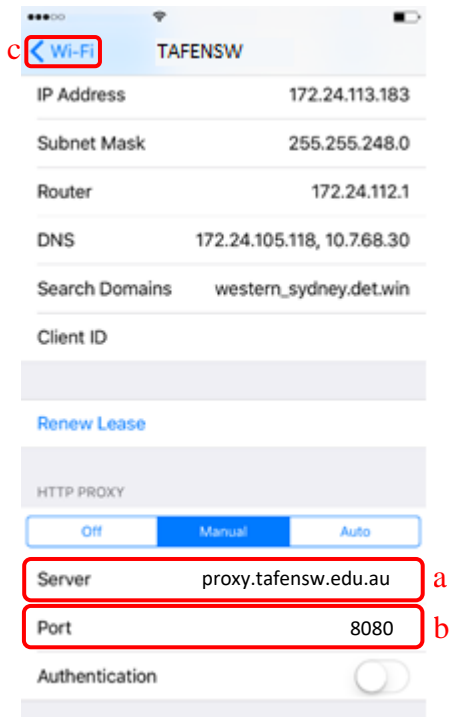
c Wi-Fi TAFENSW

IP Address 172.24.113.183

Subnet Mask 255.255.248.0

Router 172.24.112.1

DNS 172.24.105.118, 10.7.68.30

Search Domains western_sydney.det.win

Client ID

Renew Lease

HTTP PROXY

Off Manual Auto

Server proxy.tafensw.edu.au a

Port 8080 b

Authentication